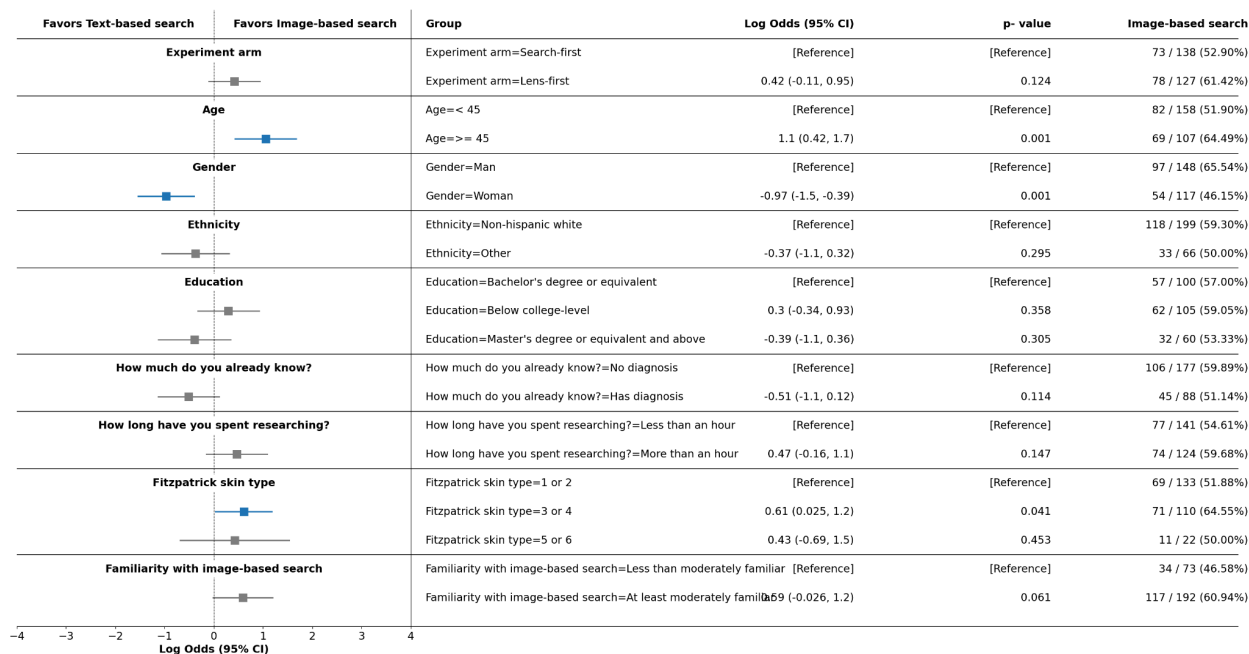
| Favors Text-based search | Favors Image-based search | Group | Log Odds (95% CI) | p- value | Image-based search |
|---|---|---|---|---|---|
| Experiment arm | | Experiment arm=Search-first | [Reference] | [Reference] | 73 / 138 (52.90%) |
| | | Experiment arm=Lens-first | 0.42 (-0.11, 0.95) | 0.124 | 78 / 127 (61.42%) |
| Age | | Age=< 45 | [Reference] | [Reference] | 82 / 158 (51.90%) |
| | | Age=>= 45 | 1.1 (0.42, 1.7) | 0.001 | 69 / 107 (64.49%) |
| Gender | | Gender=Man | [Reference] | [Reference] | 97 / 148 (65.54%) |
| | | Gender=Woman | -0.97 (-1.5, -0.39) | 0.001 | 54 / 117 (46.15%) |
| Ethnicity | | Ethnicity=Non-hispanic white | [Reference] | [Reference] | 118 / 199 (59.30%) |
| | | Ethnicity=Other | -0.37 (-1.1, 0.32) | 0.295 | 33 / 66 (50.00%) |
| Education | | Education=Bachelor's degree or equivalent | [Reference] | [Reference] | 57 / 100 (57.00%) |
| | | Education=Below college-level | 0.3 (-0.34, 0.93) | 0.358 | 62 / 105 (59.05%) |
| | | Education=Master's degree or equivalent and above | -0.39 (-1.1, 0.36) | 0.305 | 32 / 60 (53.33%) |
| How much do you already know? | | How much do you already know?=No diagnosis | [Reference] | [Reference] | 106 / 177 (59.89%) |
| | | How much do you already know?=Has diagnosis | -0.51 (-1.1, 0.12) | 0.114 | 45 / 88 (51.14%) |
| How long have you spent researching? | | How long have you spent researching?=Less than an hour | [Reference] | [Reference] | 77 / 141 (54.61%) |
| | | How long have you spent researching?=More than an hour | 0.47 (-0.16, 1.1) | 0.147 | 74 / 124 (59.68%) |
| Fitzpatrick skin type | | Fitzpatrick skin type=1 or 2 | [Reference] | [Reference] | 69 / 133 (51.88%) |
| | | Fitzpatrick skin type=3 or 4 | 0.61 (0.025, 1.2) | 0.041 | 71 / 110 (64.55%) |
| | | Fitzpatrick skin type=5 or 6 | 0.43 (-0.69, 1.5) | 0.453 | 11 / 22 (50.00%) |
| Familiarity with image-based search | | Familiarity with image-based search=Less than moderately familiar | [Reference] | [Reference] | 34 / 73 (46.58%) |
| | | Familiarity with image-based search=At least moderately familiar | 0.59 (-0.026, 1.2) | 0.061 | 117 / 192 (60.94%) |

−4 −3 −2 −1 0 1 2 3 4
Log Odds (95% CI)